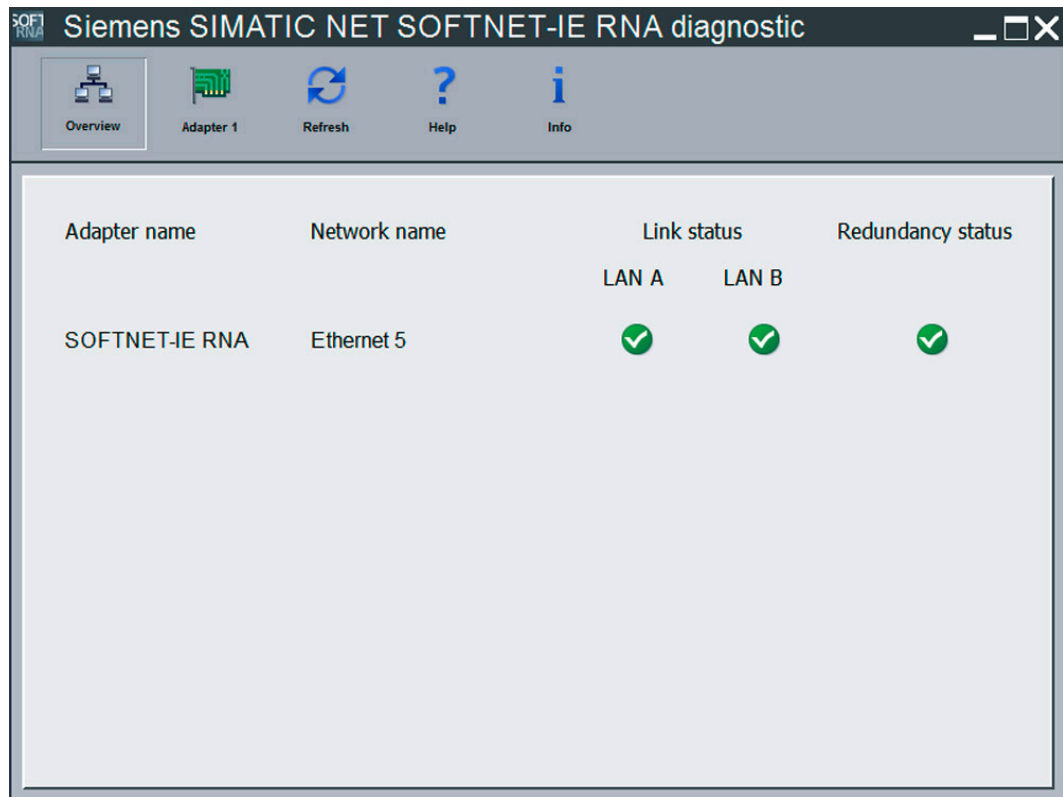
SOFT RNA Siemens SIMATIC NET SOFTNET-IE RNA diagnostic

Overview
Adapter 1
Refresh
Help
Info

| Adapter name | Network name | Link status LAN A | Link status LAN B | Redundancy status |
|---|---|---|---|---|
| SOFTNET-IE RNA | Ethernet 5 | | | |